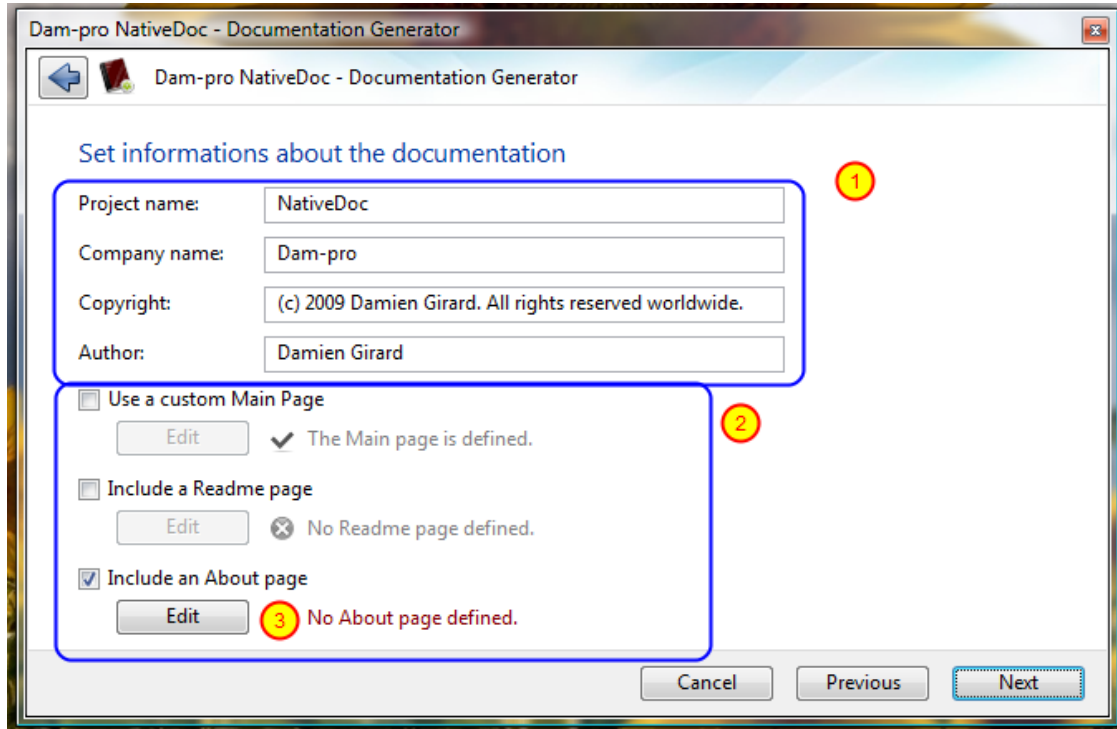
Dam-pro NativeDoc - Documentation Generator

Dam-pro NativeDoc - Documentation Generator

Set informations about the documentation

1

Project name: NativeDoc

Company name: Dam-pro

Copyright: (c) 2009 Damien Girard. All rights reserved worldwide.

Author: Damien Girard

Use a custom Main Page

2

Edit The Main page is defined.

Include a Readme page

Edit No Readme page defined.

Include an About page

Edit 3 No About page defined.

Cancel Previous Next